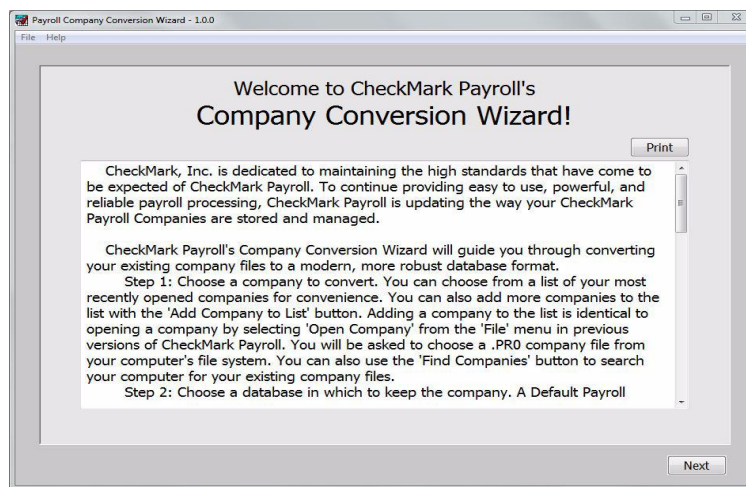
Payroll Company Conversion Wizard - 1.0.0

File Help

Welcome to CheckMark Payroll's
Company Conversion Wizard!

Print

CheckMark, Inc. is dedicated to maintaining the high standards that have come to be expected of CheckMark Payroll. To continue providing easy to use, powerful, and reliable payroll processing, CheckMark Payroll is updating the way your CheckMark Payroll Companies are stored and managed.

CheckMark Payroll's Company Conversion Wizard will guide you through converting your existing company files to a modern, more robust database format.
Step 1: Choose a company to convert. You can choose from a list of your most recently opened companies for convenience. You can also add more companies to the list with the 'Add Company to List' button. Adding a company to the list is identical to opening a company by selecting 'Open Company' from the 'File' menu in previous versions of CheckMark Payroll. You will be asked to choose a .PR0 company file from your computer's file system. You can also use the 'Find Companies' button to search your computer for your existing company files.
Step 2: Choose a database in which to keep the company. A Default Payroll

Next